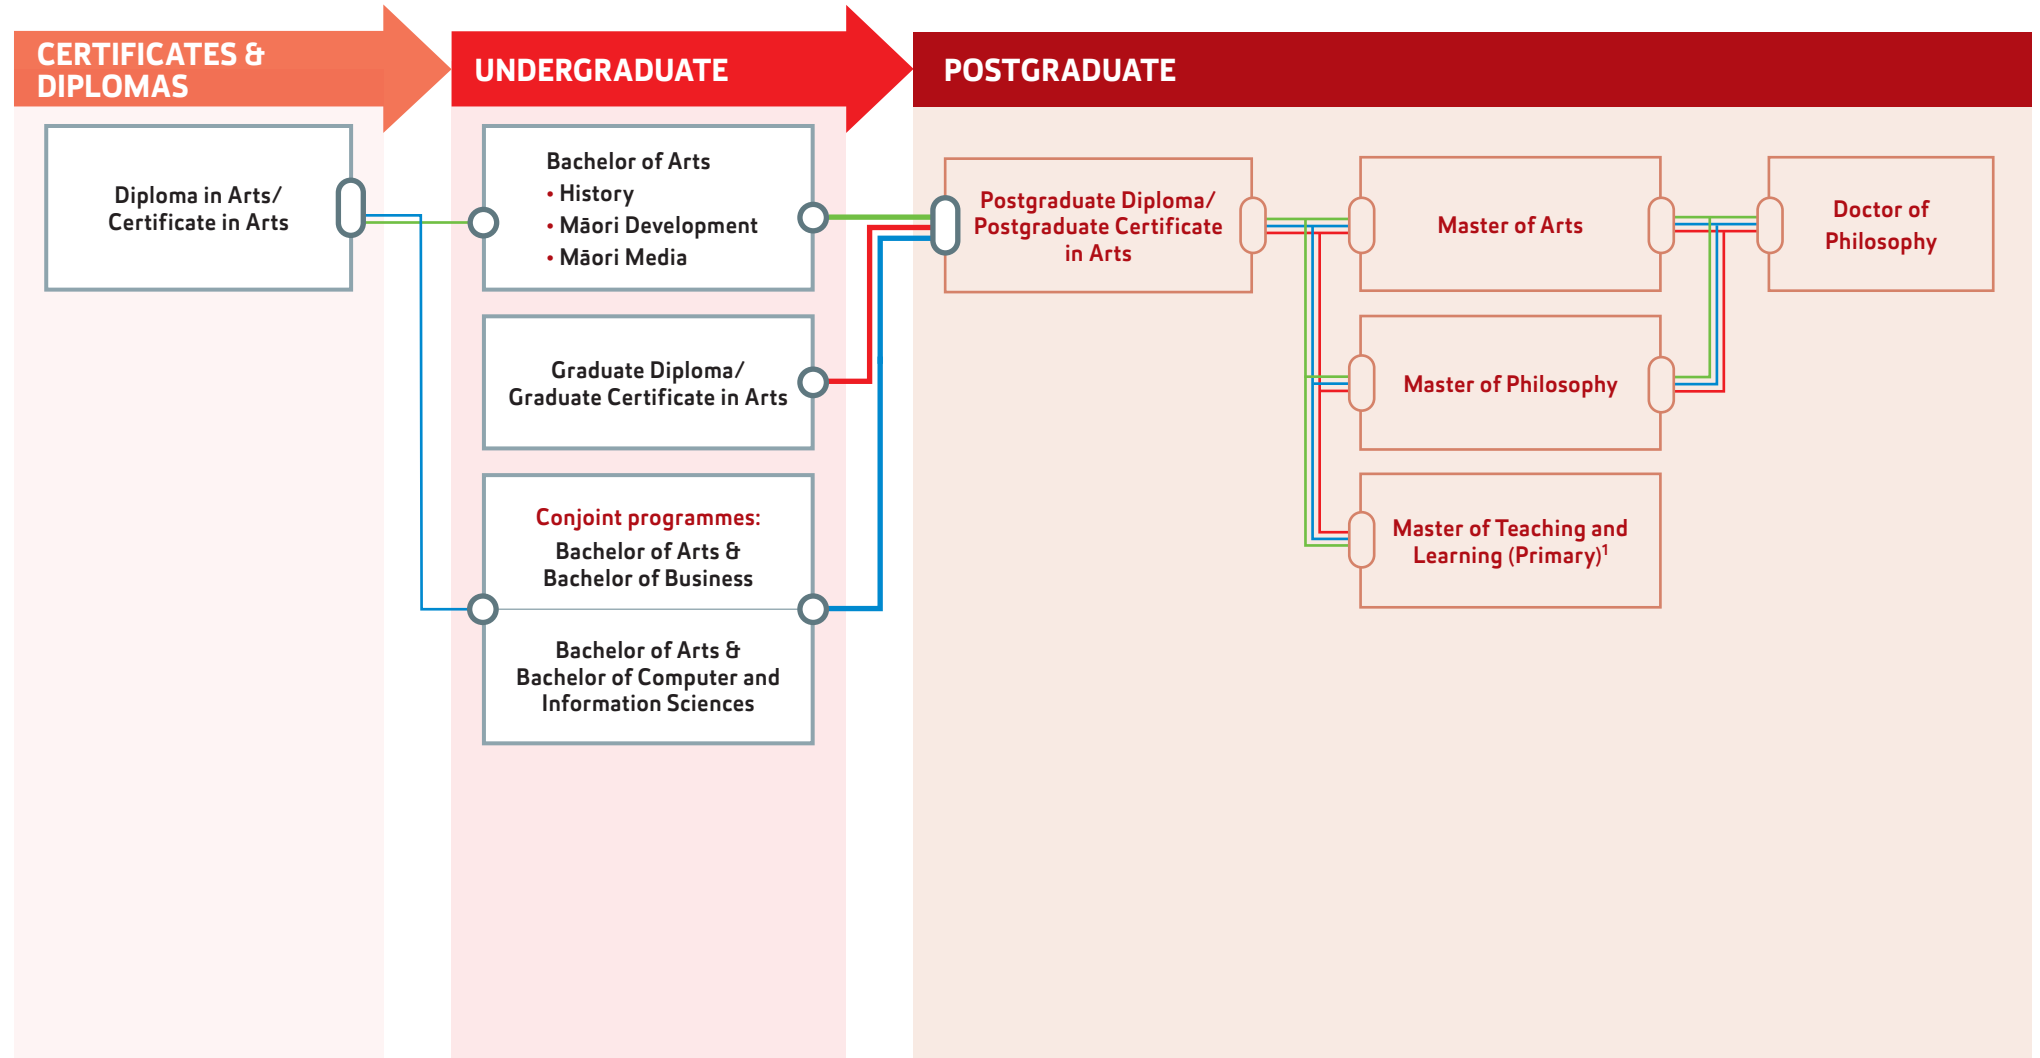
CERTIFICATES & DIPLOMAS

UNDERGRADUATE

POSTGRADUATE

Diploma in Arts/ Certificate in Arts

Bachelor of Arts
• History
• Māori Development
• Māori Media

Graduate Diploma/ Graduate Certificate in Arts

Conjoint programmes:
Bachelor of Arts & Bachelor of Business

Bachelor of Arts & Bachelor of Computer and Information Sciences

Postgraduate Diploma/ Postgraduate Certificate in Arts

Master of Arts

Master of Philosophy

Master of Teaching and Learning (Primary)$^1$

Doctor of Philosophy